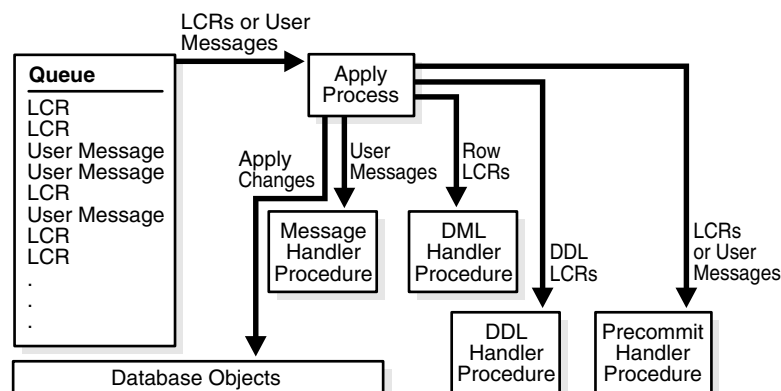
LCRs or User Messages

Queue
LCR
LCR
User Message
User Message
LCR
User Message
LCR
LCR
.
.
.

Apply Process

Apply Changes

User Messages

Row LCRs

Message Handler Procedure

DML Handler Procedure

DDL LCRs

LCRs or User Messages

DDL Handler Procedure

Precommit Handler Procedure

Database Objects